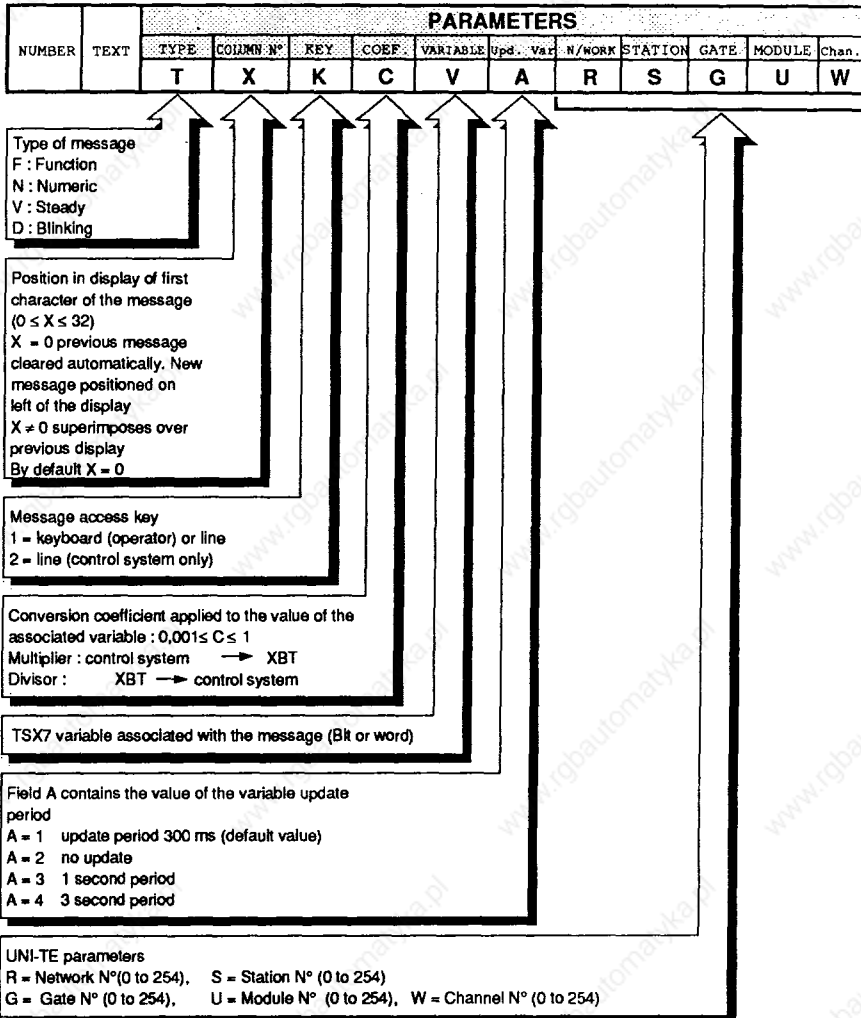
| NUMBER | TEXT | TYPE | COLUMN N° | KEY | COEF | VARIABLE | Upd. Var | N/WORK | STATION | GATE | MODULE | Chan. |
|---|---|---|---|---|---|---|---|---|---|---|---|---|
| | | T | X | K | C | V | A | R | S | G | U | W |

PARAMETERS

Type of message
F : Function
N : Numeric
V : Steady
D : Blinking

Position in display of first character of the message
$(0 \leq X \leq 32)$
X = 0 previous message cleared automatically. New message positioned on left of the display
$X \neq 0$ superimposes over previous display
By default X = 0

Message access key
1 = keyboard (operator) or line
2 = line (control system only)

Conversion coefficient applied to the value of the associated variable : $0,001 \leq C \leq 1$
Multiplier : control system → XBT
Divisor : XBT → control system

TSX7 variable associated with the message (Bit or word)

Field A contains the value of the variable update period
A = 1 update period 300 ms (default value)
A = 2 no update
A = 3 1 second period
A = 4 3 second period

UNI-TE parameters
R = Network N°(0 to 254), S = Station N° (0 to 254)
G = Gate N° (0 to 254), U = Module N° (0 to 254), W = Channel N° (0 to 254)